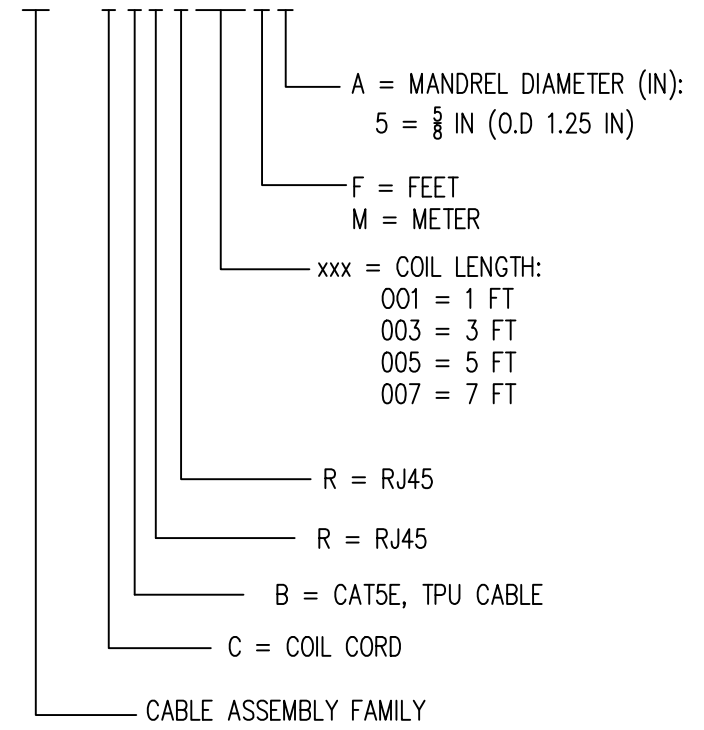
A = MANDREL DIAMETER (IN):
5 = $\frac{5}{8}$ IN (O.D 1.25 IN)

F = FEET
M = METER

xxx = COIL LENGTH:
001 = 1 FT
003 = 3 FT
005 = 5 FT
007 = 7 FT

R = RJ45

R = RJ45

B = CAT5E, TPU CABLE

C = COIL CORD

CABLE ASSEMBLY FAMILY